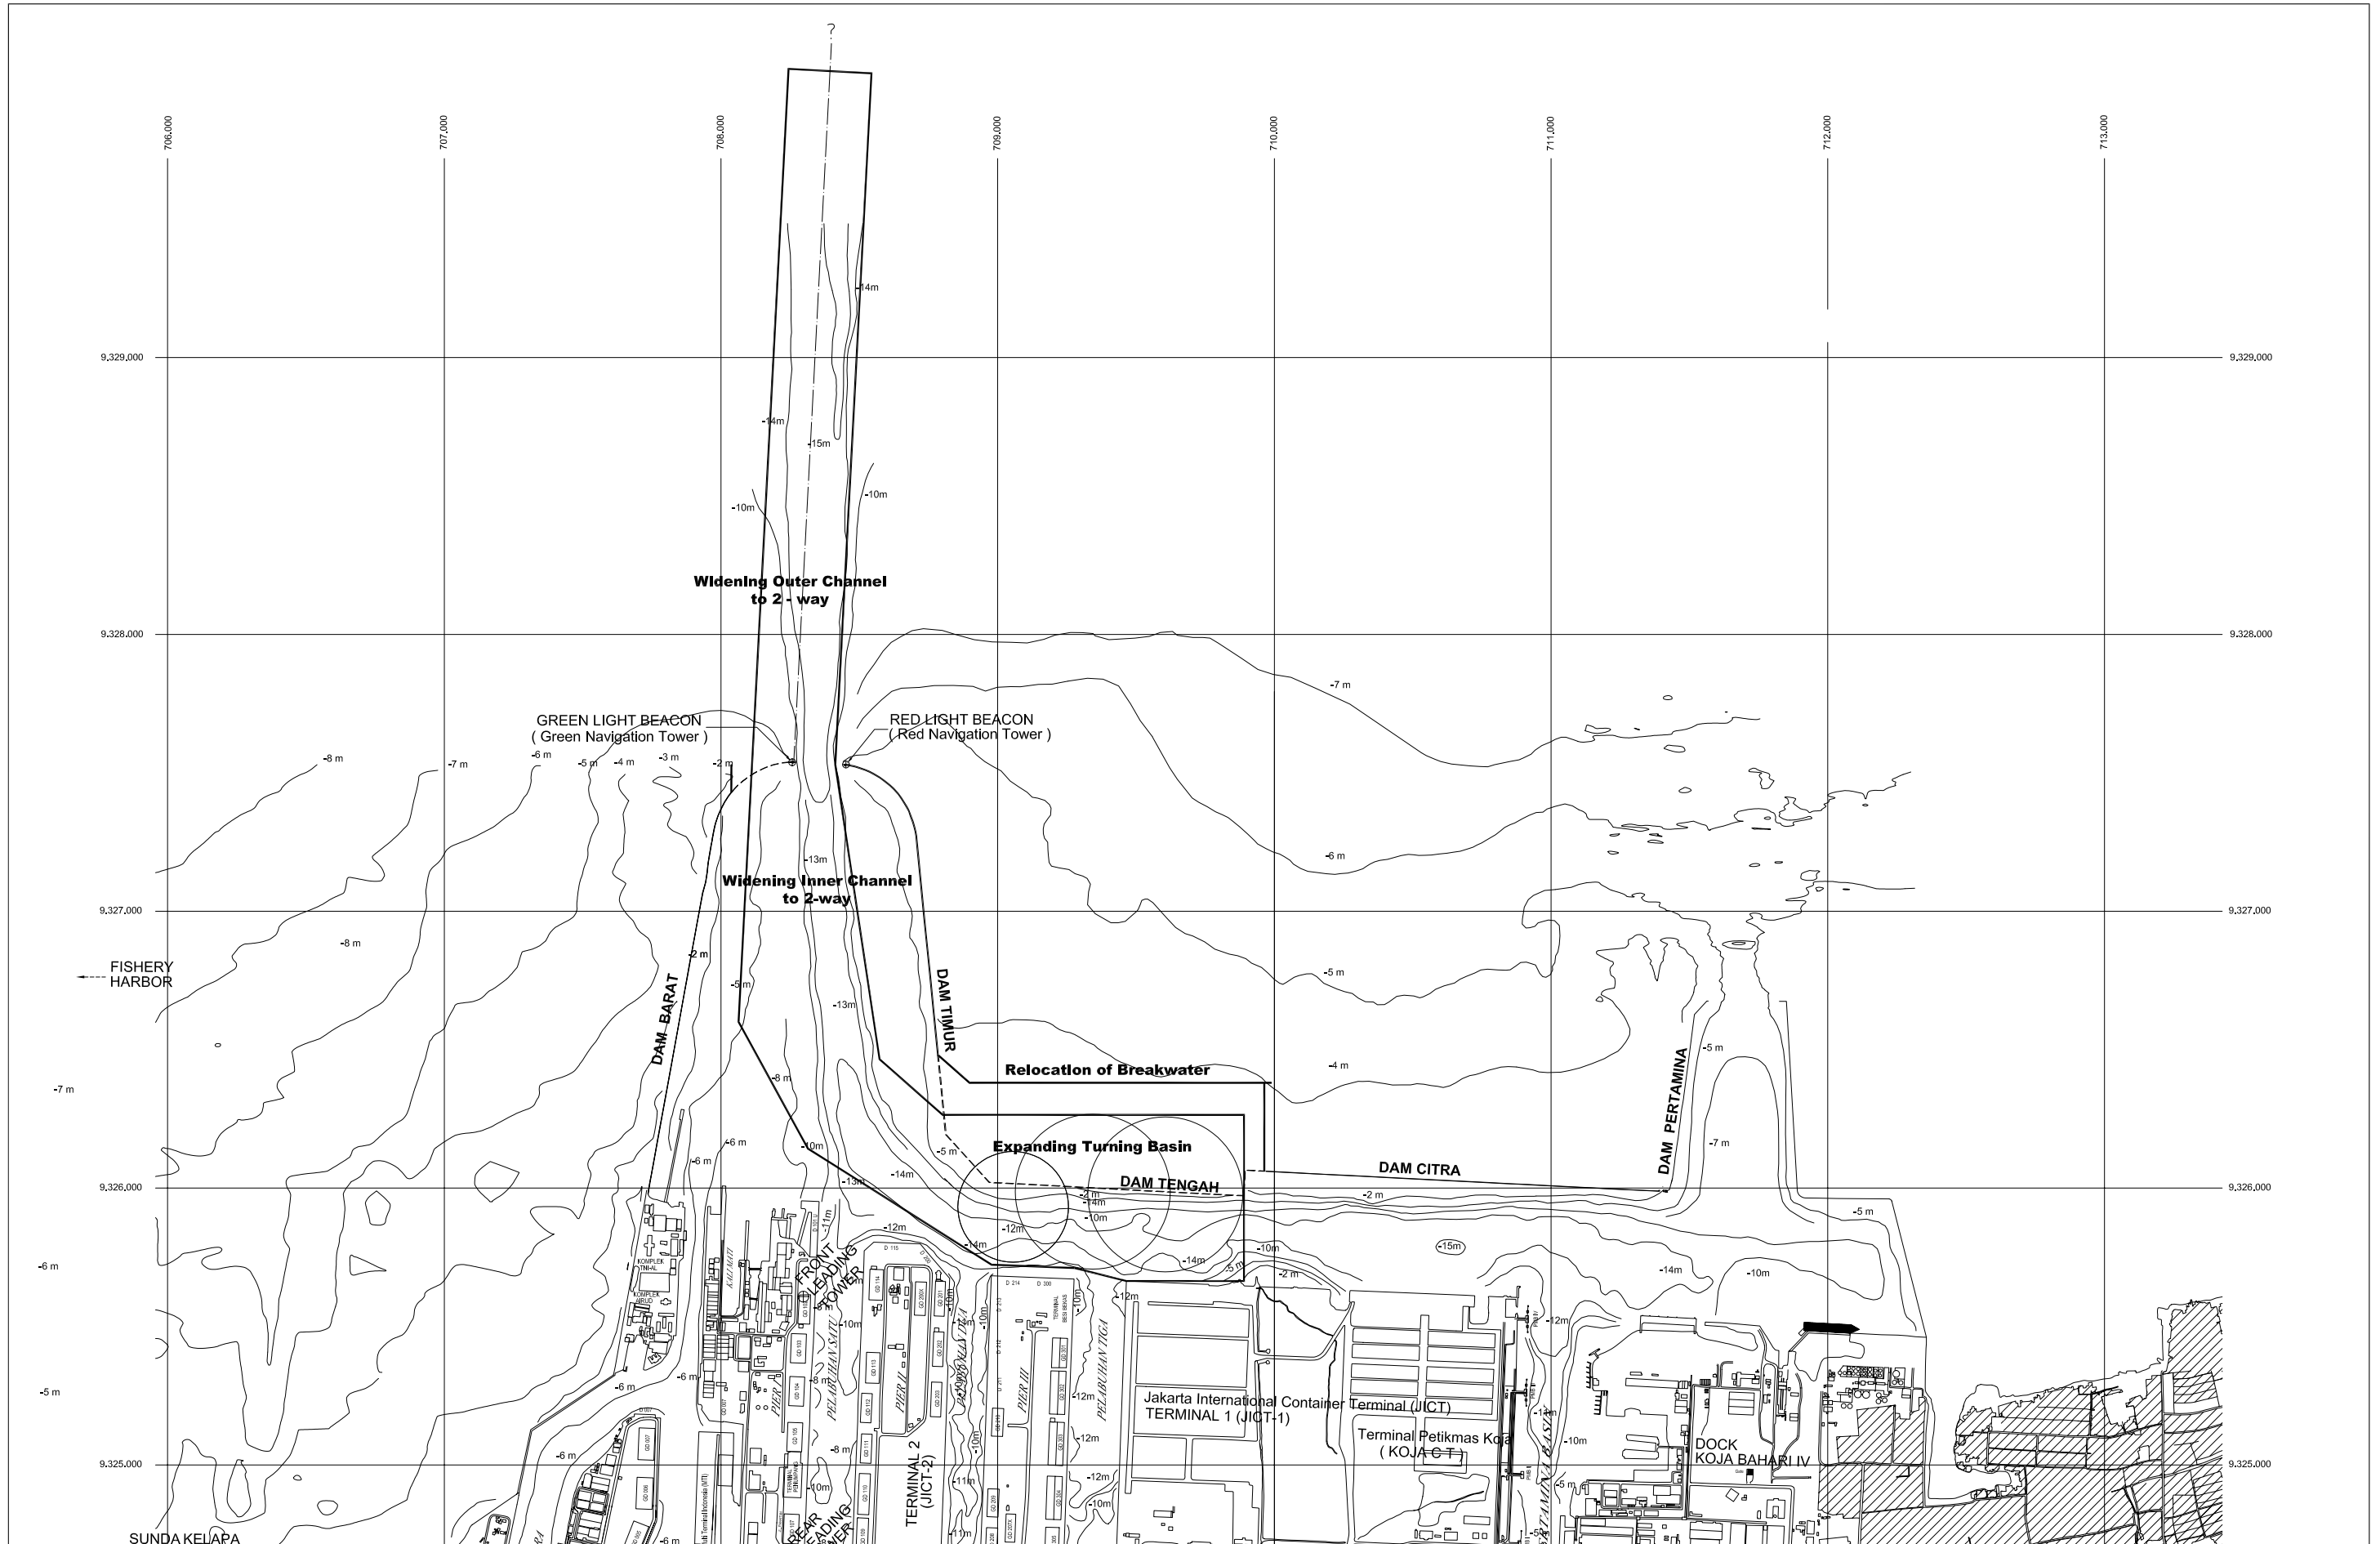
706,000
707,000
708,000
709,000
710,000
711,000
712,000
713,000

9,329,000
9,328,000
9,327,000
9,326,000
9,325,000

-14m
-14m
-15m
-10m
-10m

Widening Outer Channel
to 2 - way

-7 m

GREEN LIGHT BEACON
( Green Navigation Tower )

RED LIGHT BEACON
( Red Navigation Tower )

-8 m
-7 m
-6 m
-5 m
-4 m
-3 m
-2 m

-13m
-6 m

Widening Inner Channel
to 2-way

-8 m

FISHERY
HARBOR

-2 m
-5 m
-13m
-5 m

DAM BARAT
DAM TIMUR

Relocation of Breakwater

-4 m
-5 m

DAM PERTAMINA

-7 m
-8 m
-6 m
-6 m
-10m
-5 m

Expanding Turning Basin

-7 m

DAM CITRA

-14m
-13m
DAM TENGAH
-2 m
-14m
-10m
-2 m
-5 m
-12m
-12m
-14m
-14m
-10m
-2 m
-15m
-14m
-10m
-6 m

FRONT
LEADING
TOWER

-12m
-10m
-11m
-10m
-12m

Jakarta International Container Terminal (JICT)
TERMINAL 1 (JICT-1)

Terminal Petikmas Koja
( KOJA C T )

-12m
-10m

DOCK
KOJA BAHARI IV

-5 m
-6 m
-6 m
-6 m
-8 m
-12m
-10m
-11m
-10m
-11m
-5 m
-6 m

TERMINAL 2
(JICT-2)

PIER II
PIER III
PELABUHAN SATU
PELABUHAN TIGA

REAR
LEADING

SUNDA KELAPA